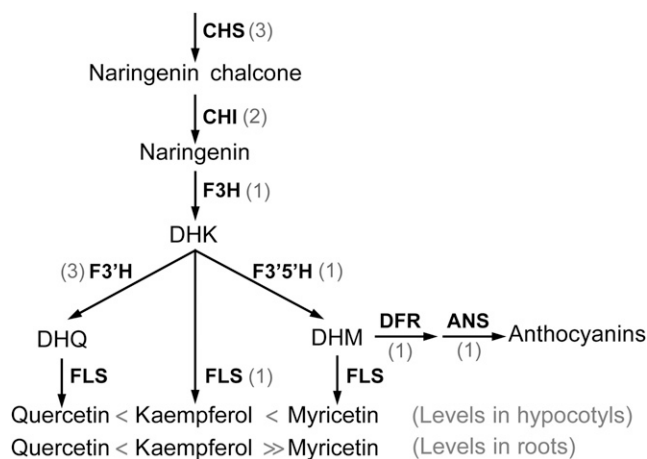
CHS (3)

Naringenin chalcone

CHI (2)

Naringenin

F3H (1)

DHK

(3) F3'H

F3'5'H (1)

DHQ

DHM

DFR (1)

ANS (1)

Anthocyanins

FLS

FLS (1)

FLS

Quercetin < Kaempferol < Myricetin (Levels in hypocotyls)

Quercetin < Kaempferol $\gg$ Myricetin (Levels in roots)